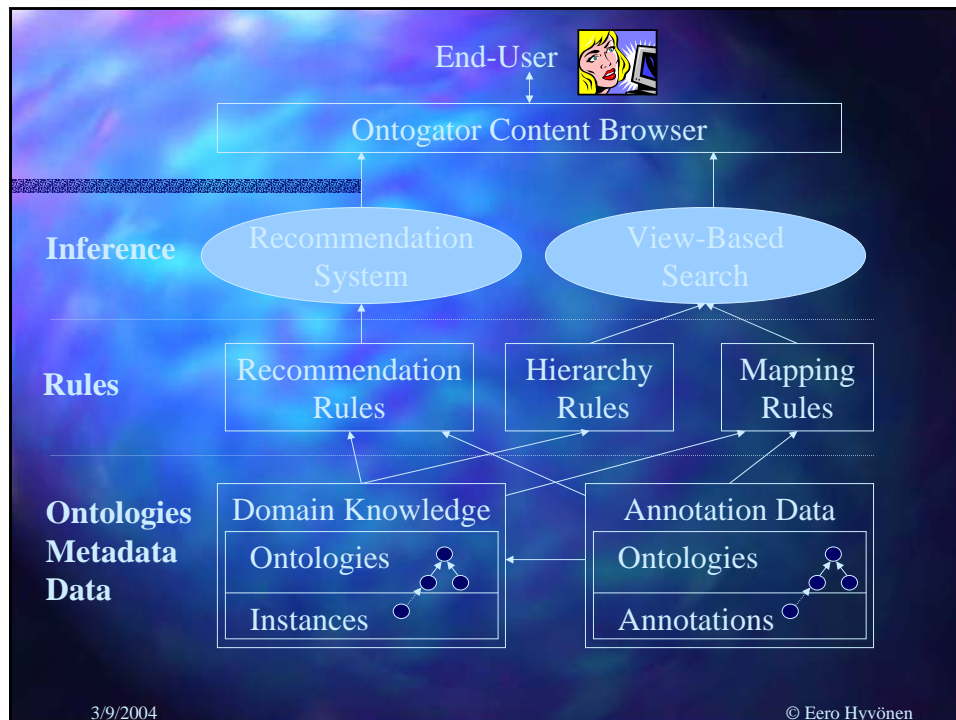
End-User

Ontogator Content Browser

Inference

Recommendation System

View-Based Search

Rules

Recommendation Rules

Hierarchy Rules

Mapping Rules

Ontologies
Metadata
Data

Domain Knowledge

Ontologies

Instances

Annotation Data

Ontologies

Annotations

3/9/2004

© Eero Hyvönen